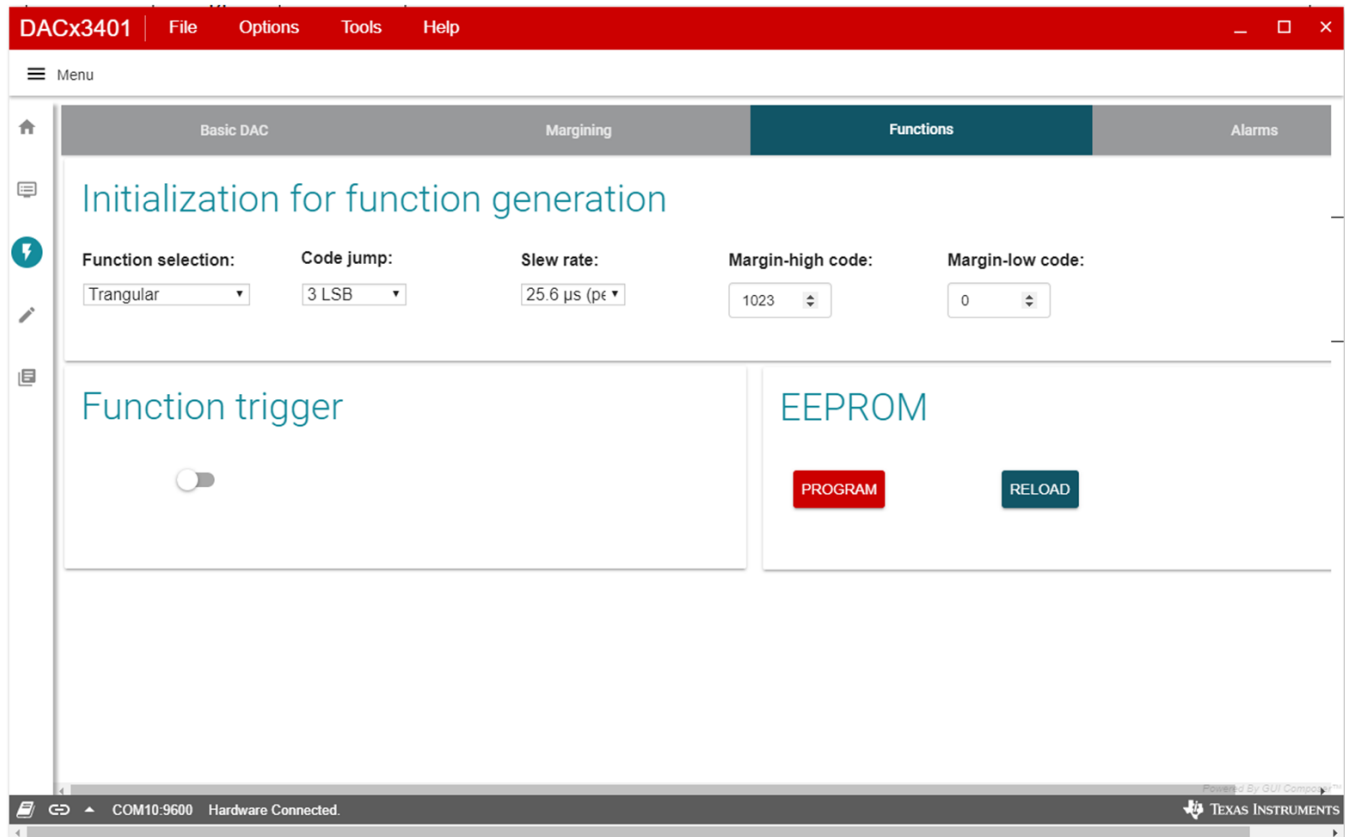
DACx3401 File Options Tools Help

Menu

Basic DAC | Margining | Functions | Alarms

Initialization for function generation

Function selection: Trangular

Code jump: 3 LSB

Slew rate: 25.6 µs (pe

Margin-high code: 1023

Margin-low code: 0

Function trigger

EEPROM

PROGRAM

RELOAD

Powered By GUI Composer™

COM10:9600 Hardware Connected.

TEXAS INSTRUMENTS